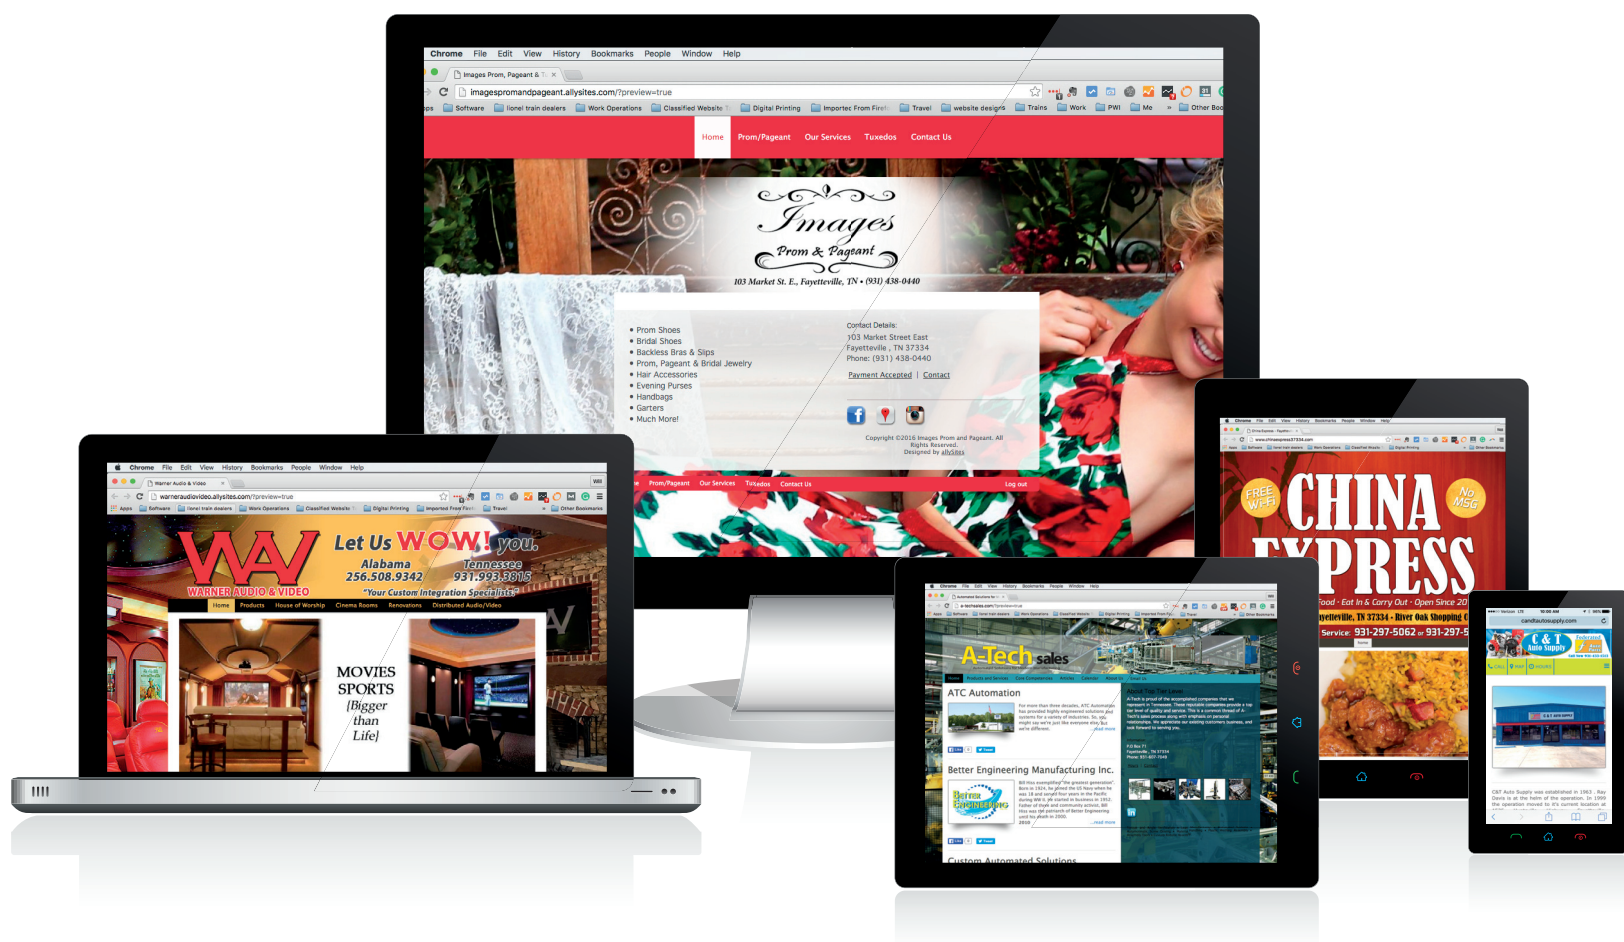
Chrome File Edit View History Bookmarks People Window Help

Images Prom, Pageant & T

imagespromandpageant.allysites.com/?preview=true

Software | lionel train dealers | Work Operations | Classified Website | Digital Printing | Importec From Firef | Travel | website designs | Trains | Work | PWI | Me | Other Boo

Home | Prom/Pageant | Our Services | Tuxedos | Contact Us

Images
Prom & Pageant
103 Market St. E., Fayetteville, TN • (931) 438-0440

• Prom Shoes
• Bridal Shoes
• Backless Bras & Slips
• Prom, Pageant & Bridal Jewelry
• Hair Accessories
• Evening Purses
• Handbags
• Garters
• Much More!

Contact Details:
103 Market Street East
Fayetteville , TN 37334
Phone: (931) 438-0440

Payment Accepted | Contact

Copyright ©2016 Images Prom and Pageant. All Rights Reserved.
Designed by allysites

Prom/Pageant | Our Services | Tuxedos | Contact Us | Log out

Chrome File Edit View History Bookmarks People Window Help

Warner Audio & Video

warneraudiovideo.allysites.com/?preview=true

Apps | Software | lionel train dealers | Work Operations | Classified Website | Digital Printing | Imported From Firef | Travel | Other Bookmarks

WAV
WARNER AUDIO & VIDEO
Let Us WOW! you.
Alabama 256.508.9342
Tennessee 931.993.3815
"Your Custom Integration Specialists"

Home | Products | House of Worship | Cinema Rooms | Renovations | Distributed Audio/Video

MOVIES
SPORTS
[Bigger than Life]

FREE Wi-Fi
CHINA EXPRESS
No MSG
Food · Eat In & Carry Out · Open Since 20
Fayetteville, TN 37334 · River Oak Shopping C
Service: 931-297-5062 or 931-297-5

A-Tech sales
ATC Automation
Better Engineering Manufacturing Inc.
Custom Automated Solutions

candtautosupply.com
C & T Auto Supply